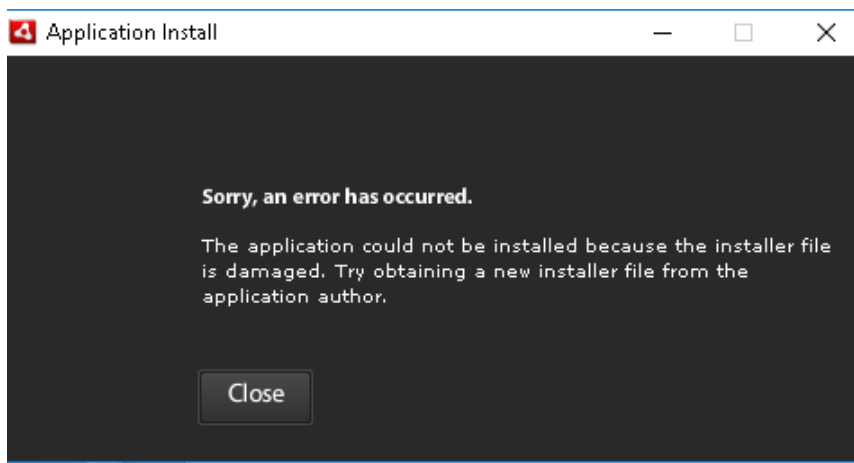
Application Install

Sorry, an error has occurred.

The application could not be installed because the installer file is damaged. Try obtaining a new installer file from the application author.

Close